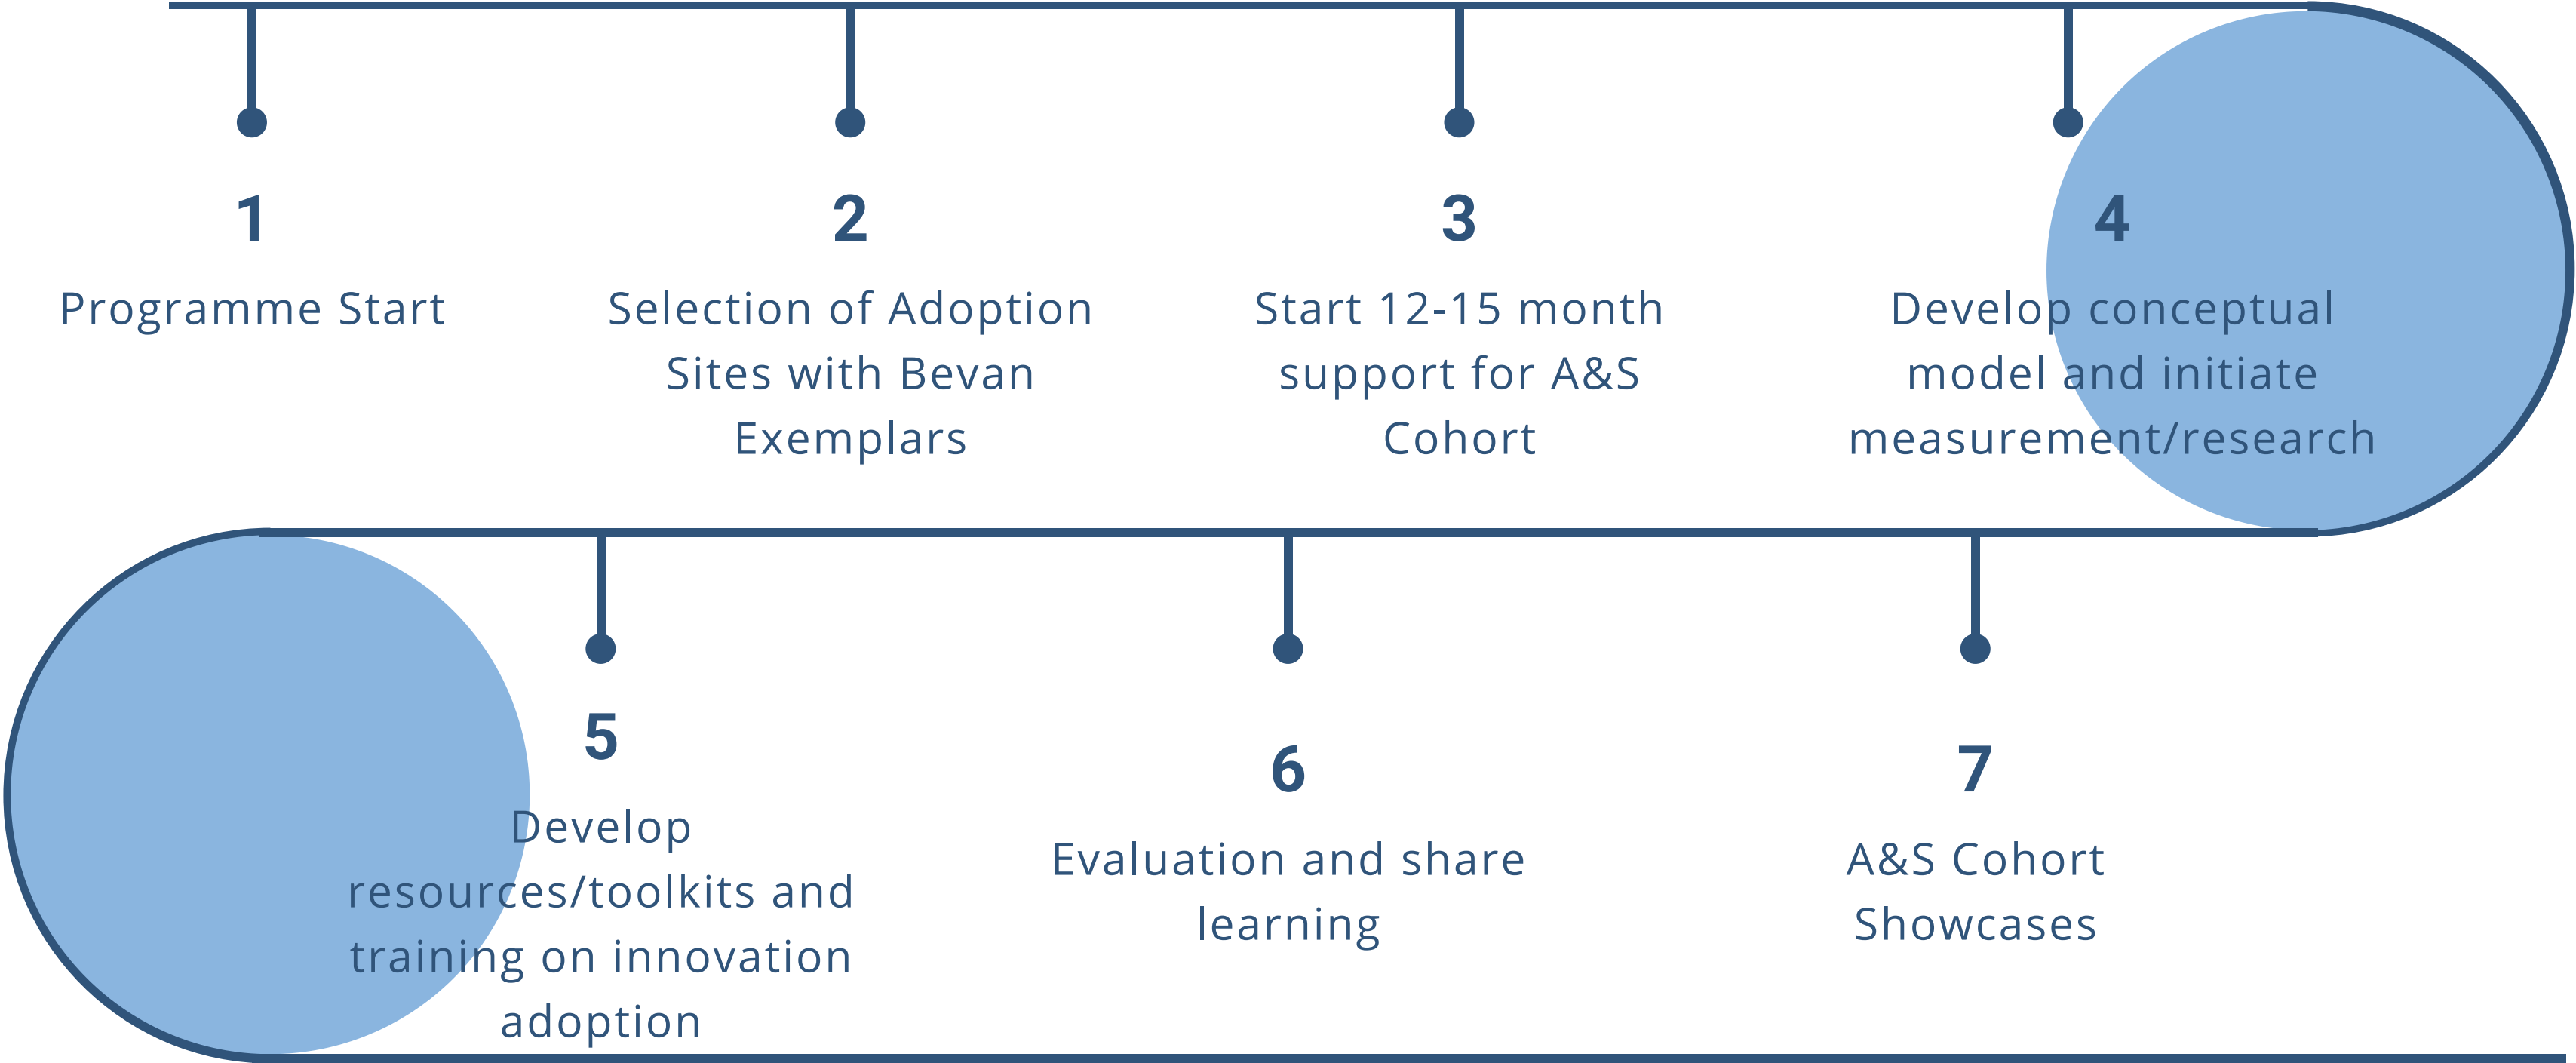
1
Programme Start

2
Selection of Adoption Sites with Bevan Exemplars

3
Start 12-15 month support for A&S Cohort

4
Develop conceptual model and initiate measurement/research

5
Develop resources/toolkits and training on innovation adoption

6
Evaluation and share learning

7
A&S Cohort Showcases